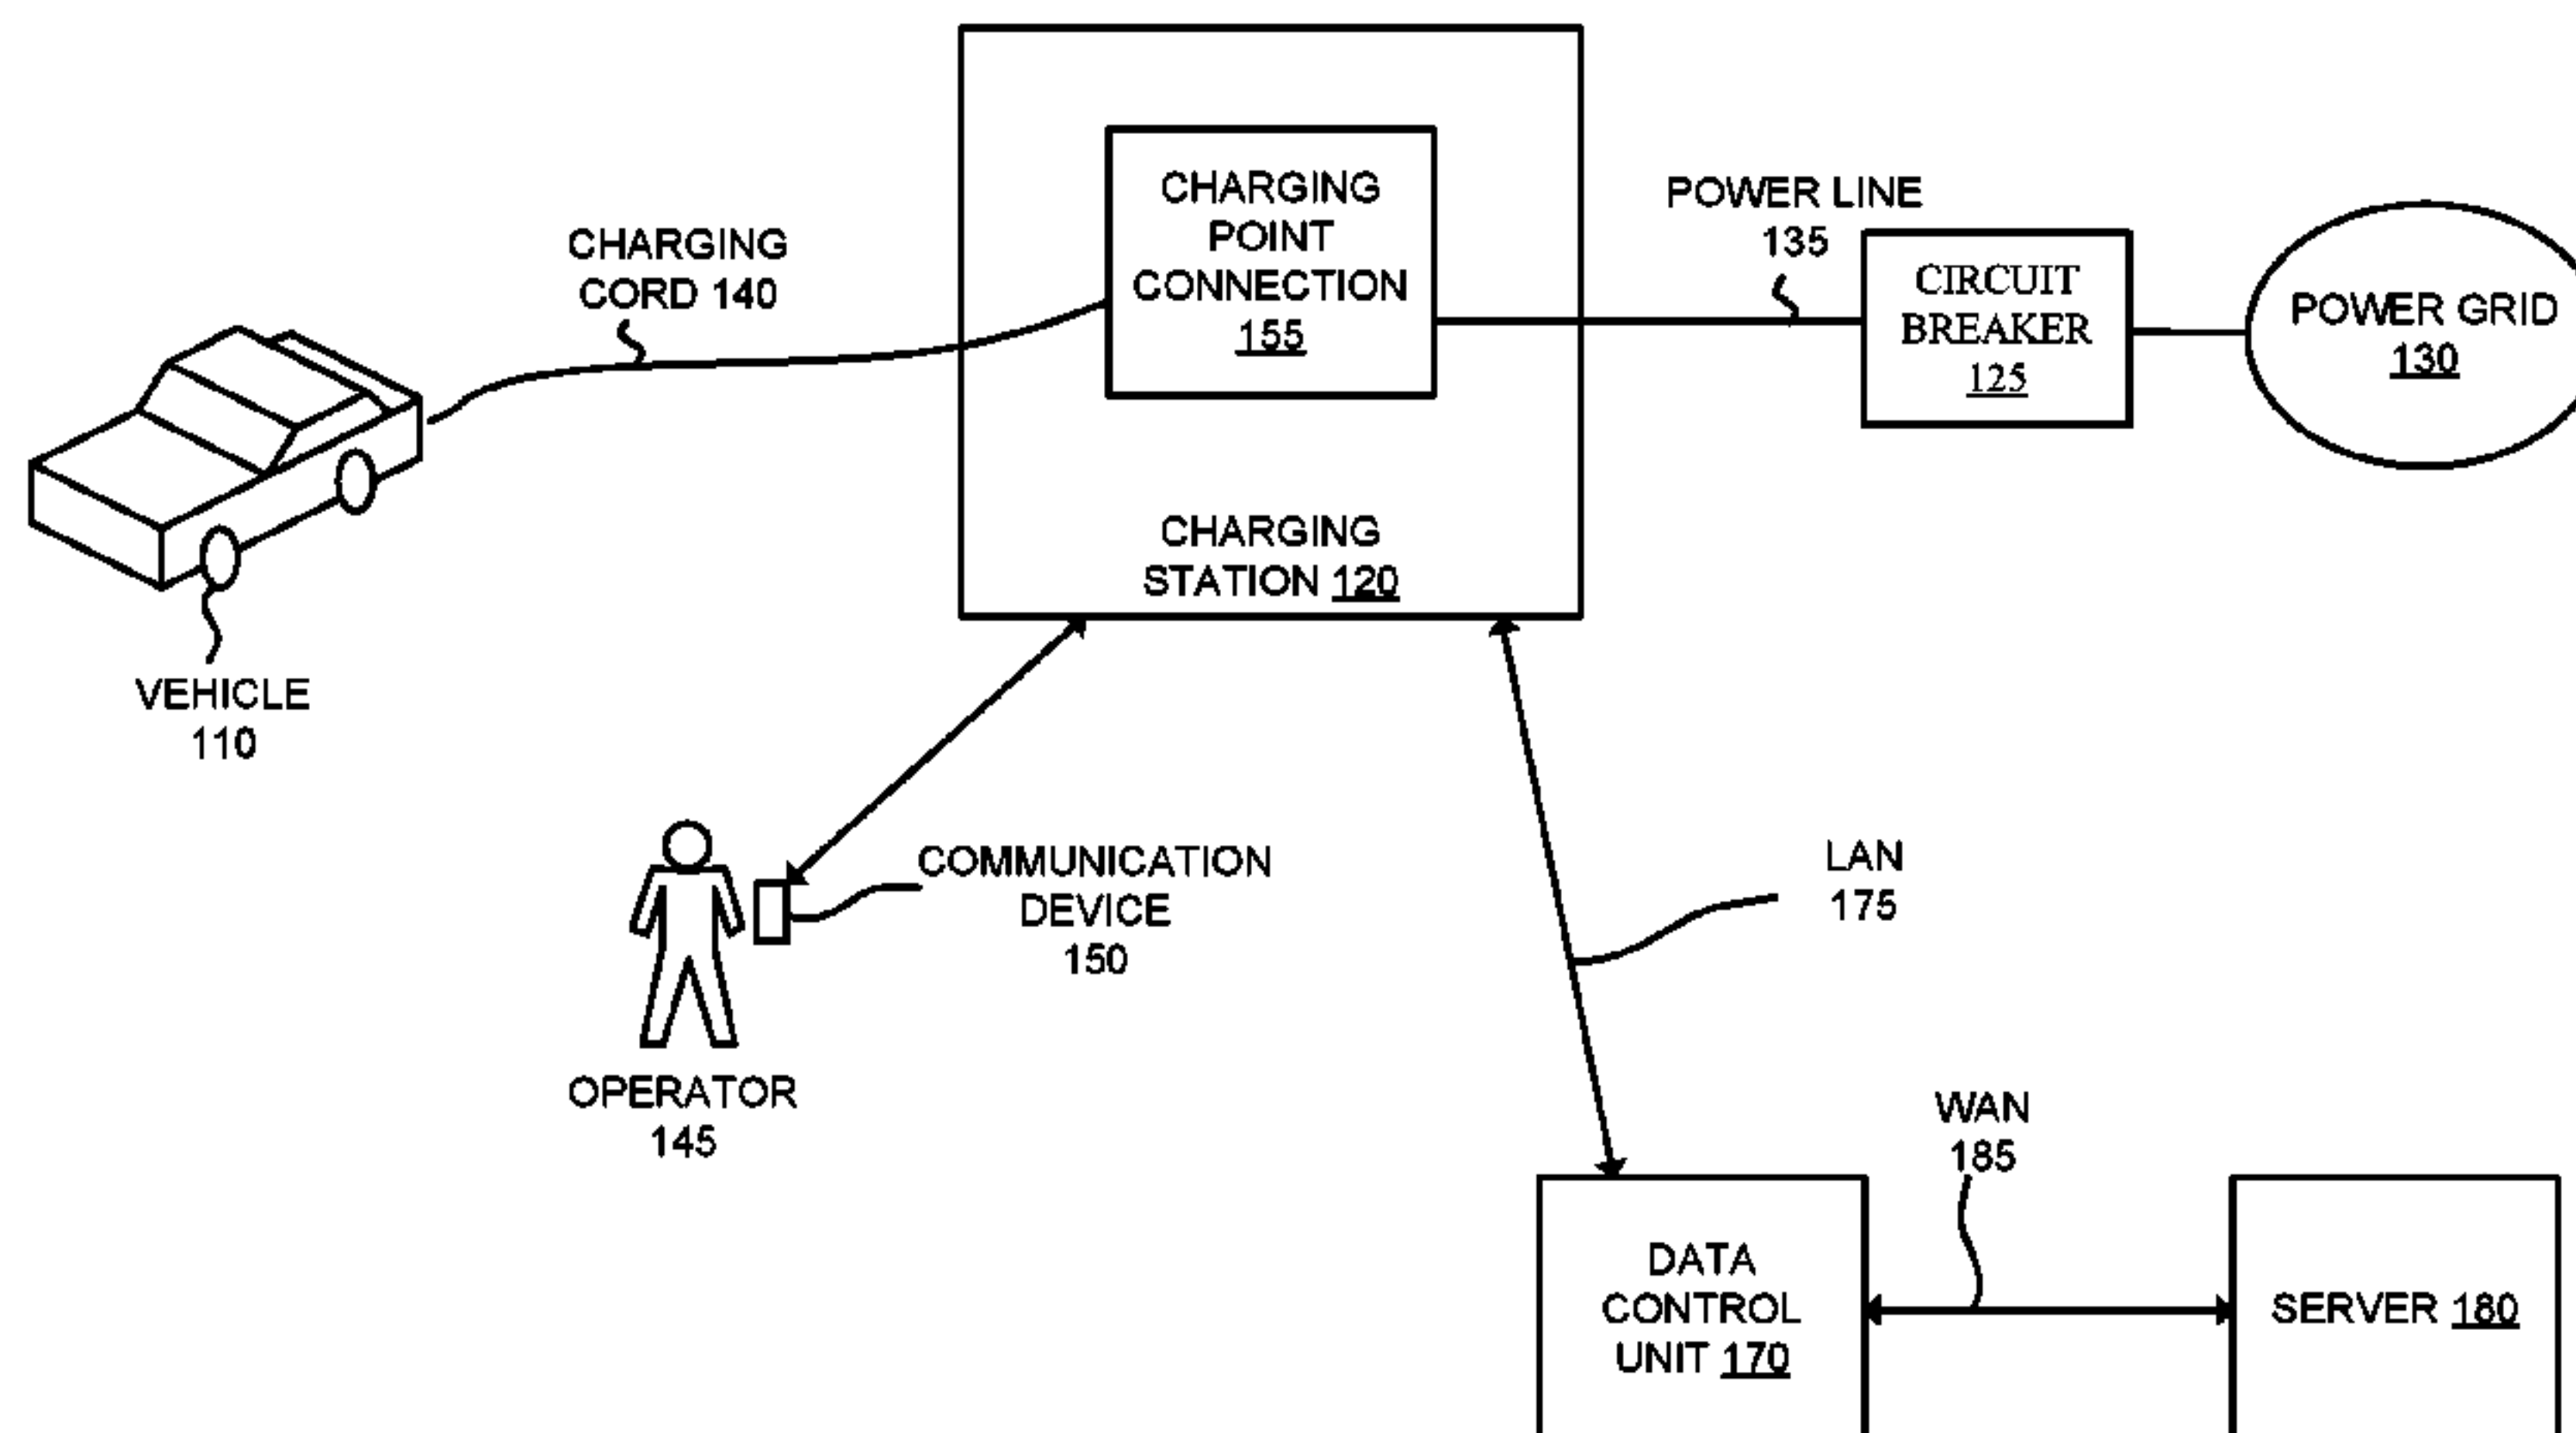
CHARGING POINT CONNECTION 155

POWER LINE 135

CHARGING CORD 140

CIRCUIT BREAKER 125

POWER GRID 130

CHARGING STATION 120

VEHICLE 110

COMMUNICATION DEVICE 150

LAN 175

OPERATOR 145

WAN 185

DATA CONTROL UNIT 170

SERVER 180